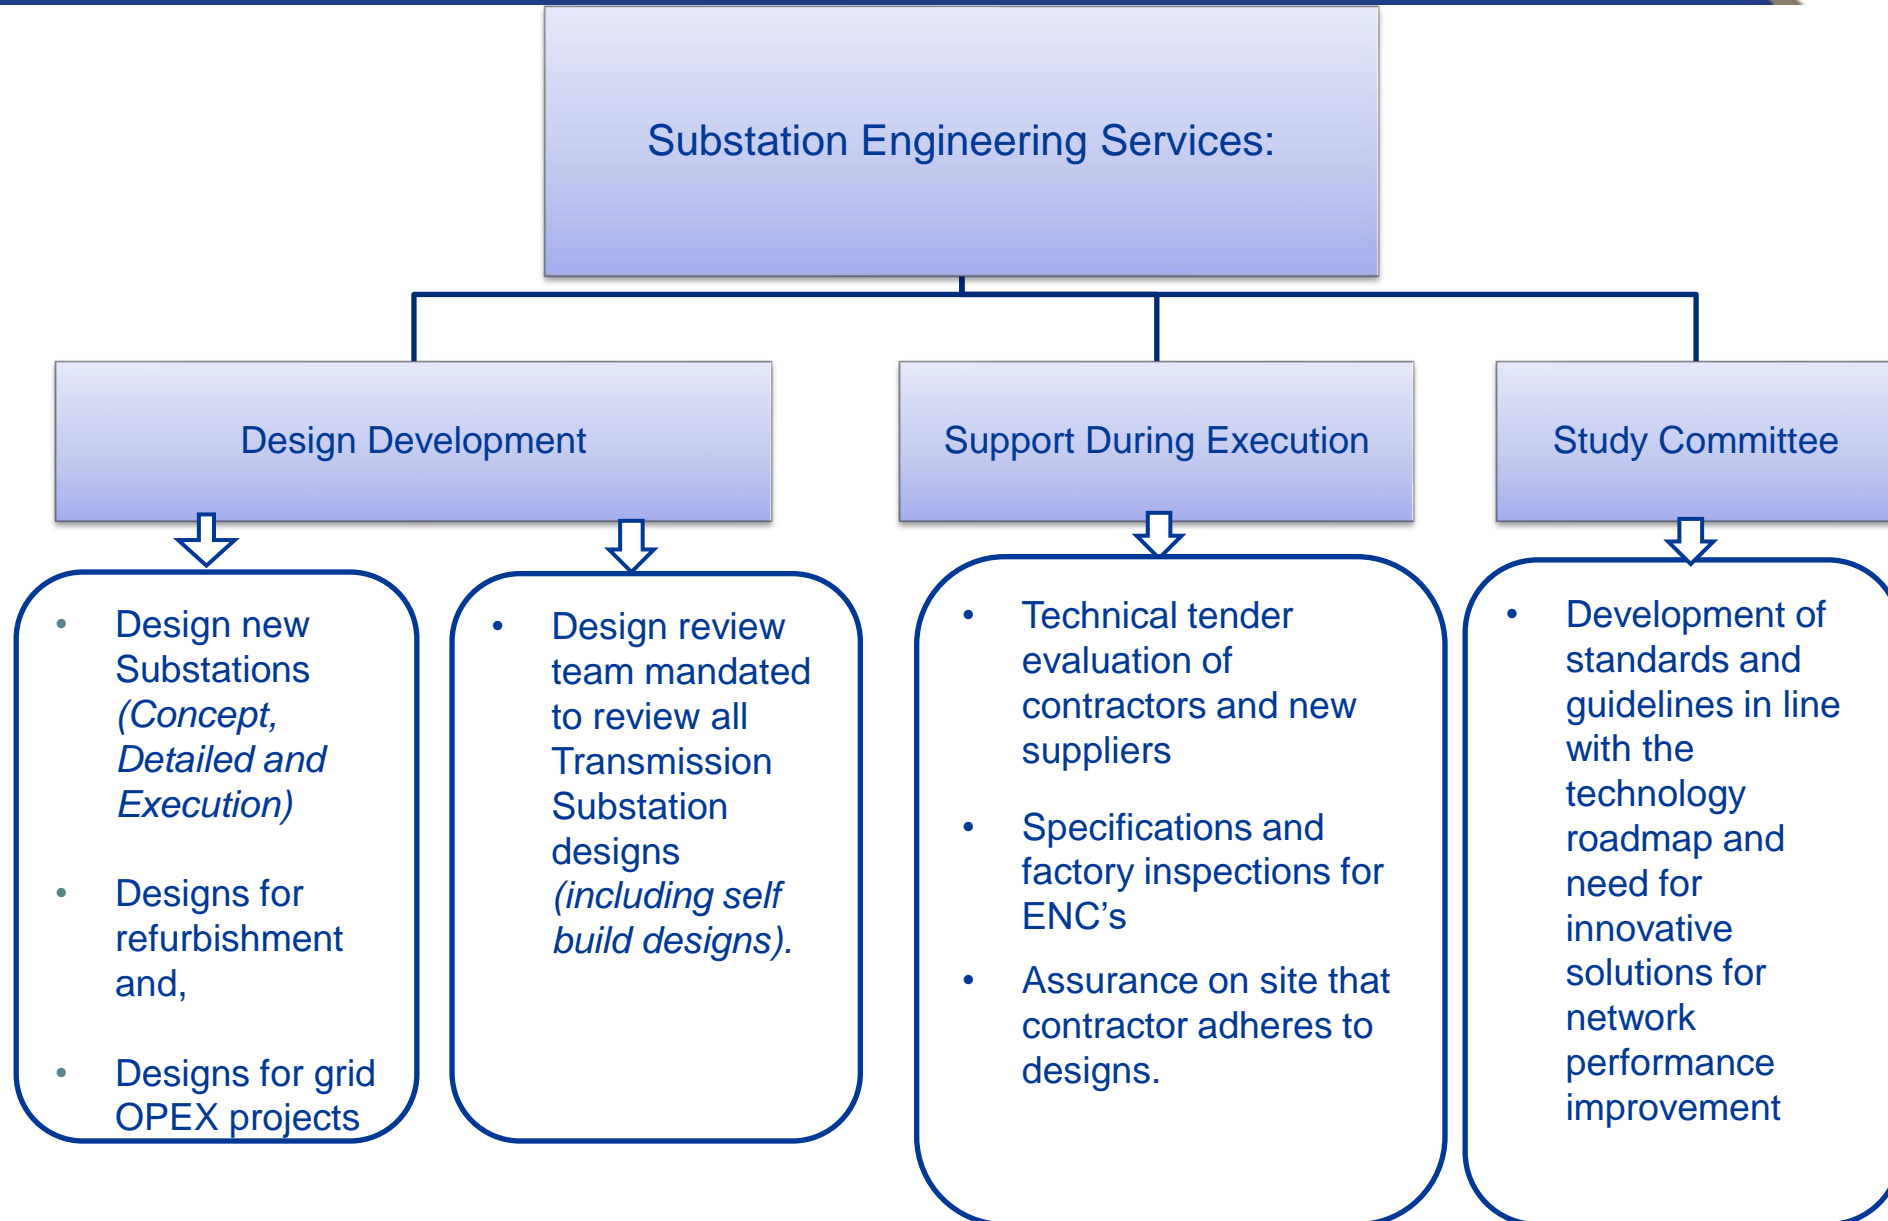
Substation Engineering Services:

Design Development

Support During Execution

Study Committee

- Design new Substations *(Concept, Detailed and Execution)*
- Designs for refurbishment and,
- Designs for grid OPEX projects

- Design review team mandated to review all Transmission Substation designs *(including self build designs).*

- Technical tender evaluation of contractors and new suppliers
- Specifications and factory inspections for ENC’s
- Assurance on site that contractor adheres to designs.

- Development of standards and guidelines in line with the technology roadmap and need for innovative solutions for network performance improvement